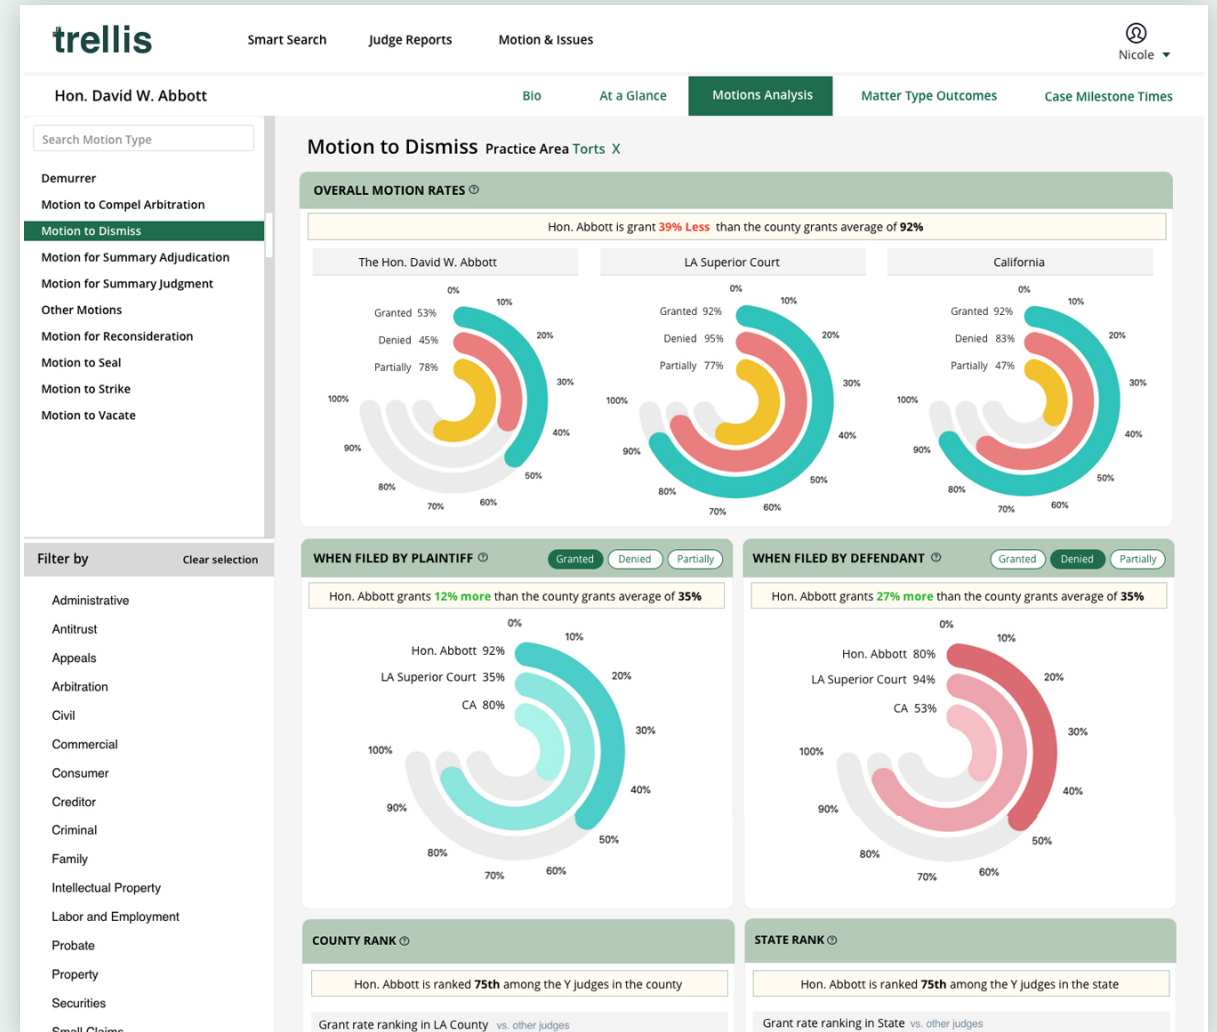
trellis

Smart Search Judge Reports Motion & Issues

Nicole

Hon. David W. Abbott

Bio At a Glance Motions Analysis Matter Type Outcomes Case Milestone Times

Search Motion Type

Demurrer
Motion to Compel Arbitration
Motion to Dismiss
Motion for Summary Adjudication
Motion for Summary Judgment
Other Motions
Motion for Reconsideration
Motion to Seal
Motion to Strike
Motion to Vacate

Filter by Clear selection

Administrative
Antitrust
Appeals
Arbitration
Civil
Commercial
Consumer
Creditor
Criminal
Family
Intellectual Property
Labor and Employment
Probate
Property
Securities
Small Claims

Motion to Dismiss Practice Area Torts X

OVERALL MOTION RATES

Hon. Abbott is grant 39% Less than the county grants average of 92%

The Hon. David W. Abbott

Granted 53%
Denied 45%
Partially 78%

0% 10% 20% 30% 40% 50% 60% 70% 80% 90% 100%

LA Superior Court

Granted 92%
Denied 95%
Partially 77%

0% 10% 20% 30% 40% 50% 60% 70% 80% 90% 100%

California

Granted 92%
Denied 83%
Partially 47%

0% 10% 20% 30% 40% 50% 60% 70% 80% 90% 100%

WHEN FILED BY PLAINTIFF Granted Denied Partially

Hon. Abbott grants 12% more than the county grants average of 35%

Hon. Abbott 92%
LA Superior Court 35%
CA 80%

0% 10% 20% 30% 40% 50% 60% 70% 80% 90% 100%

WHEN FILED BY DEFENDANT Granted Denied Partially

Hon. Abbott grants 27% more than the county grants average of 35%

Hon. Abbott 80%
LA Superior Court 94%
CA 53%

0% 10% 20% 30% 40% 50% 60% 70% 80% 90% 100%

COUNTY RANK

Hon. Abbott is ranked 75th among the Y judges in the county

Grant rate ranking in LA County vs. other judges

STATE RANK

Hon. Abbott is ranked 75th among the Y judges in the state

Grant rate ranking in State vs. other judges